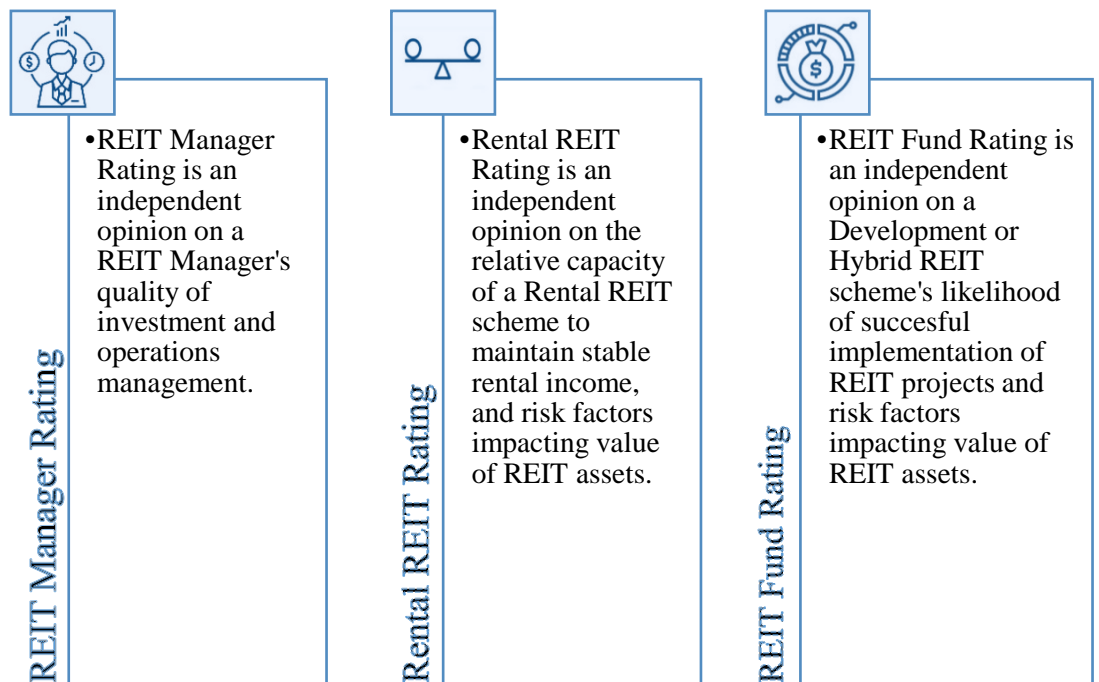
REIT Manager Rating

• REIT Manager Rating is an independent opinion on a REIT Manager's quality of investment and operations management.

Rental REIT Rating

• Rental REIT Rating is an independent opinion on the relative capacity of a Rental REIT scheme to maintain stable rental income, and risk factors impacting value of REIT assets.

REIT Fund Rating

• REIT Fund Rating is an independent opinion on a Development or Hybrid REIT scheme's likelihood of succesful implementation of REIT projects and risk factors impacting value of REIT assets.